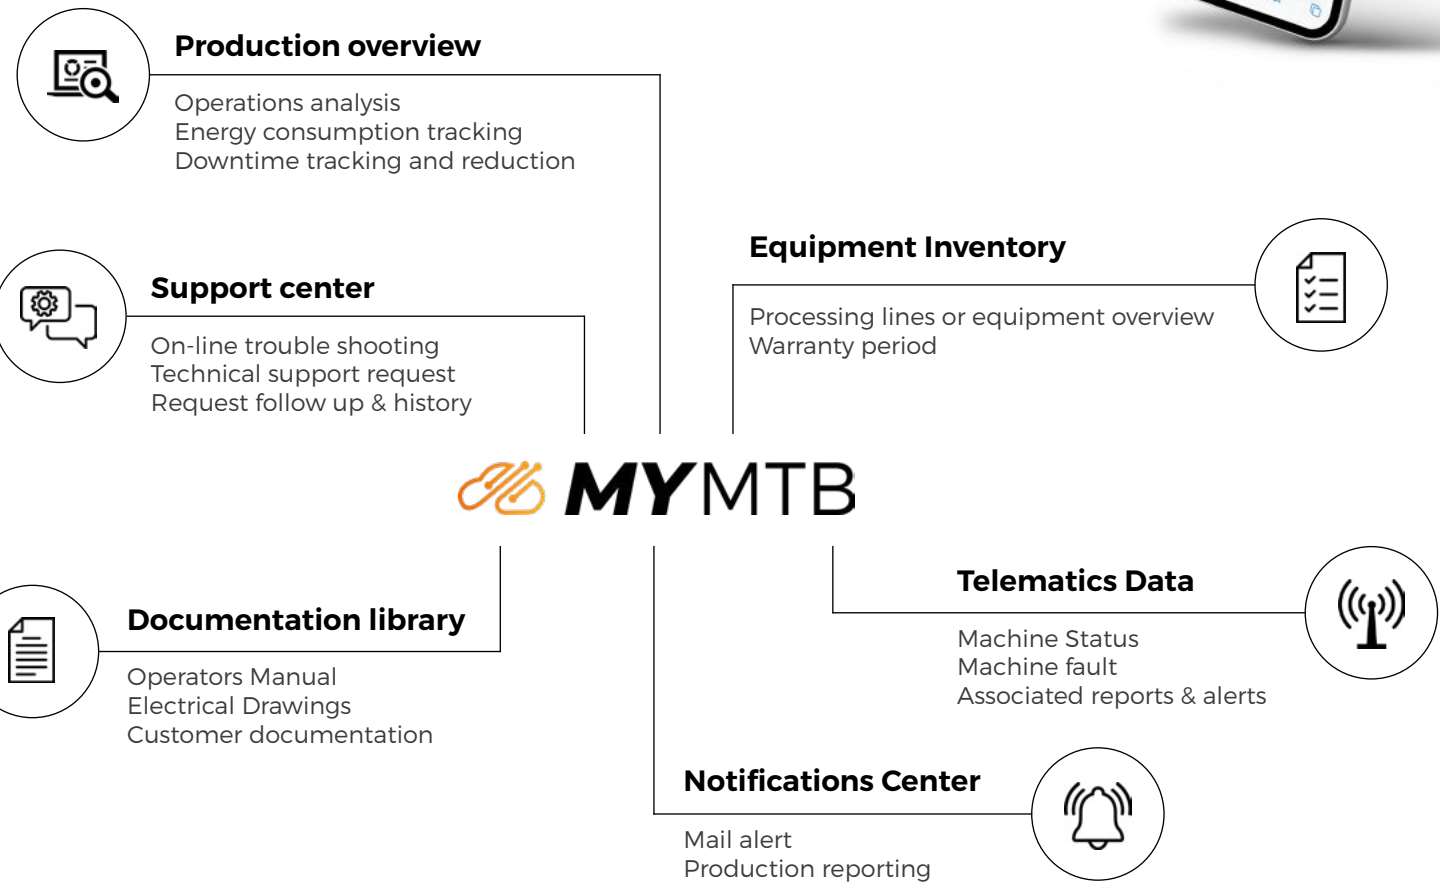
Production overview

Operations analysis
Energy consumption tracking
Downtime tracking and reduction

Equipment Inventory

Processing lines or equipment overview
Warranty period

Support center

On-line trouble shooting
Technical support request
Request follow up & history

MYMTB

Documentation library

Operators Manual
Electrical Drawings
Customer documentation

Telematics Data

Machine Status
Machine fault
Associated reports & alerts

Notifications Center

Mail alert
Production reporting